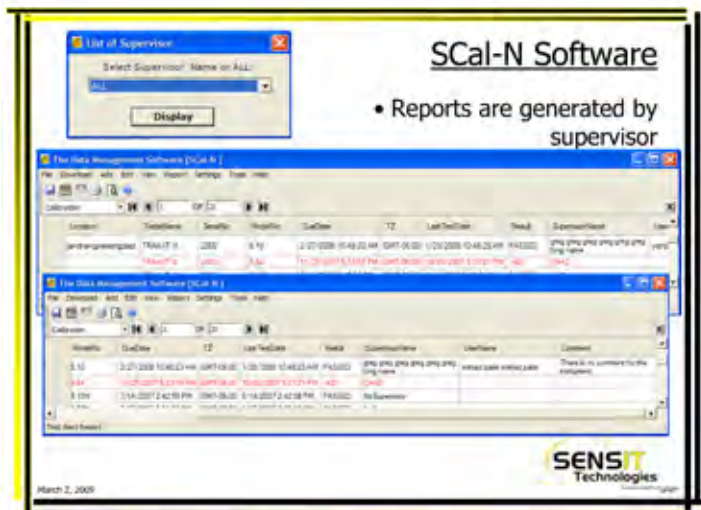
List of Supervisor

Select Supervisor Name or ALL:

ALL

Display

SCal-N Software

• Reports are generated by supervisor

The Data Management Software [SCal-N]

File Download Add Edit View Report Settings Tools Help

Calibration

Location TestName SerialNo ModelNo DueDate TZ LastTestDate Result SupervisorName

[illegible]

The Data Management Software [SCal-N]

File Download Add Edit View Report Settings Tools Help

Calibration

ModelNo DueDate TZ LastTestDate Result SupervisorName UserName Comment

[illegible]

March 2, 2009

SENSIT Technologies